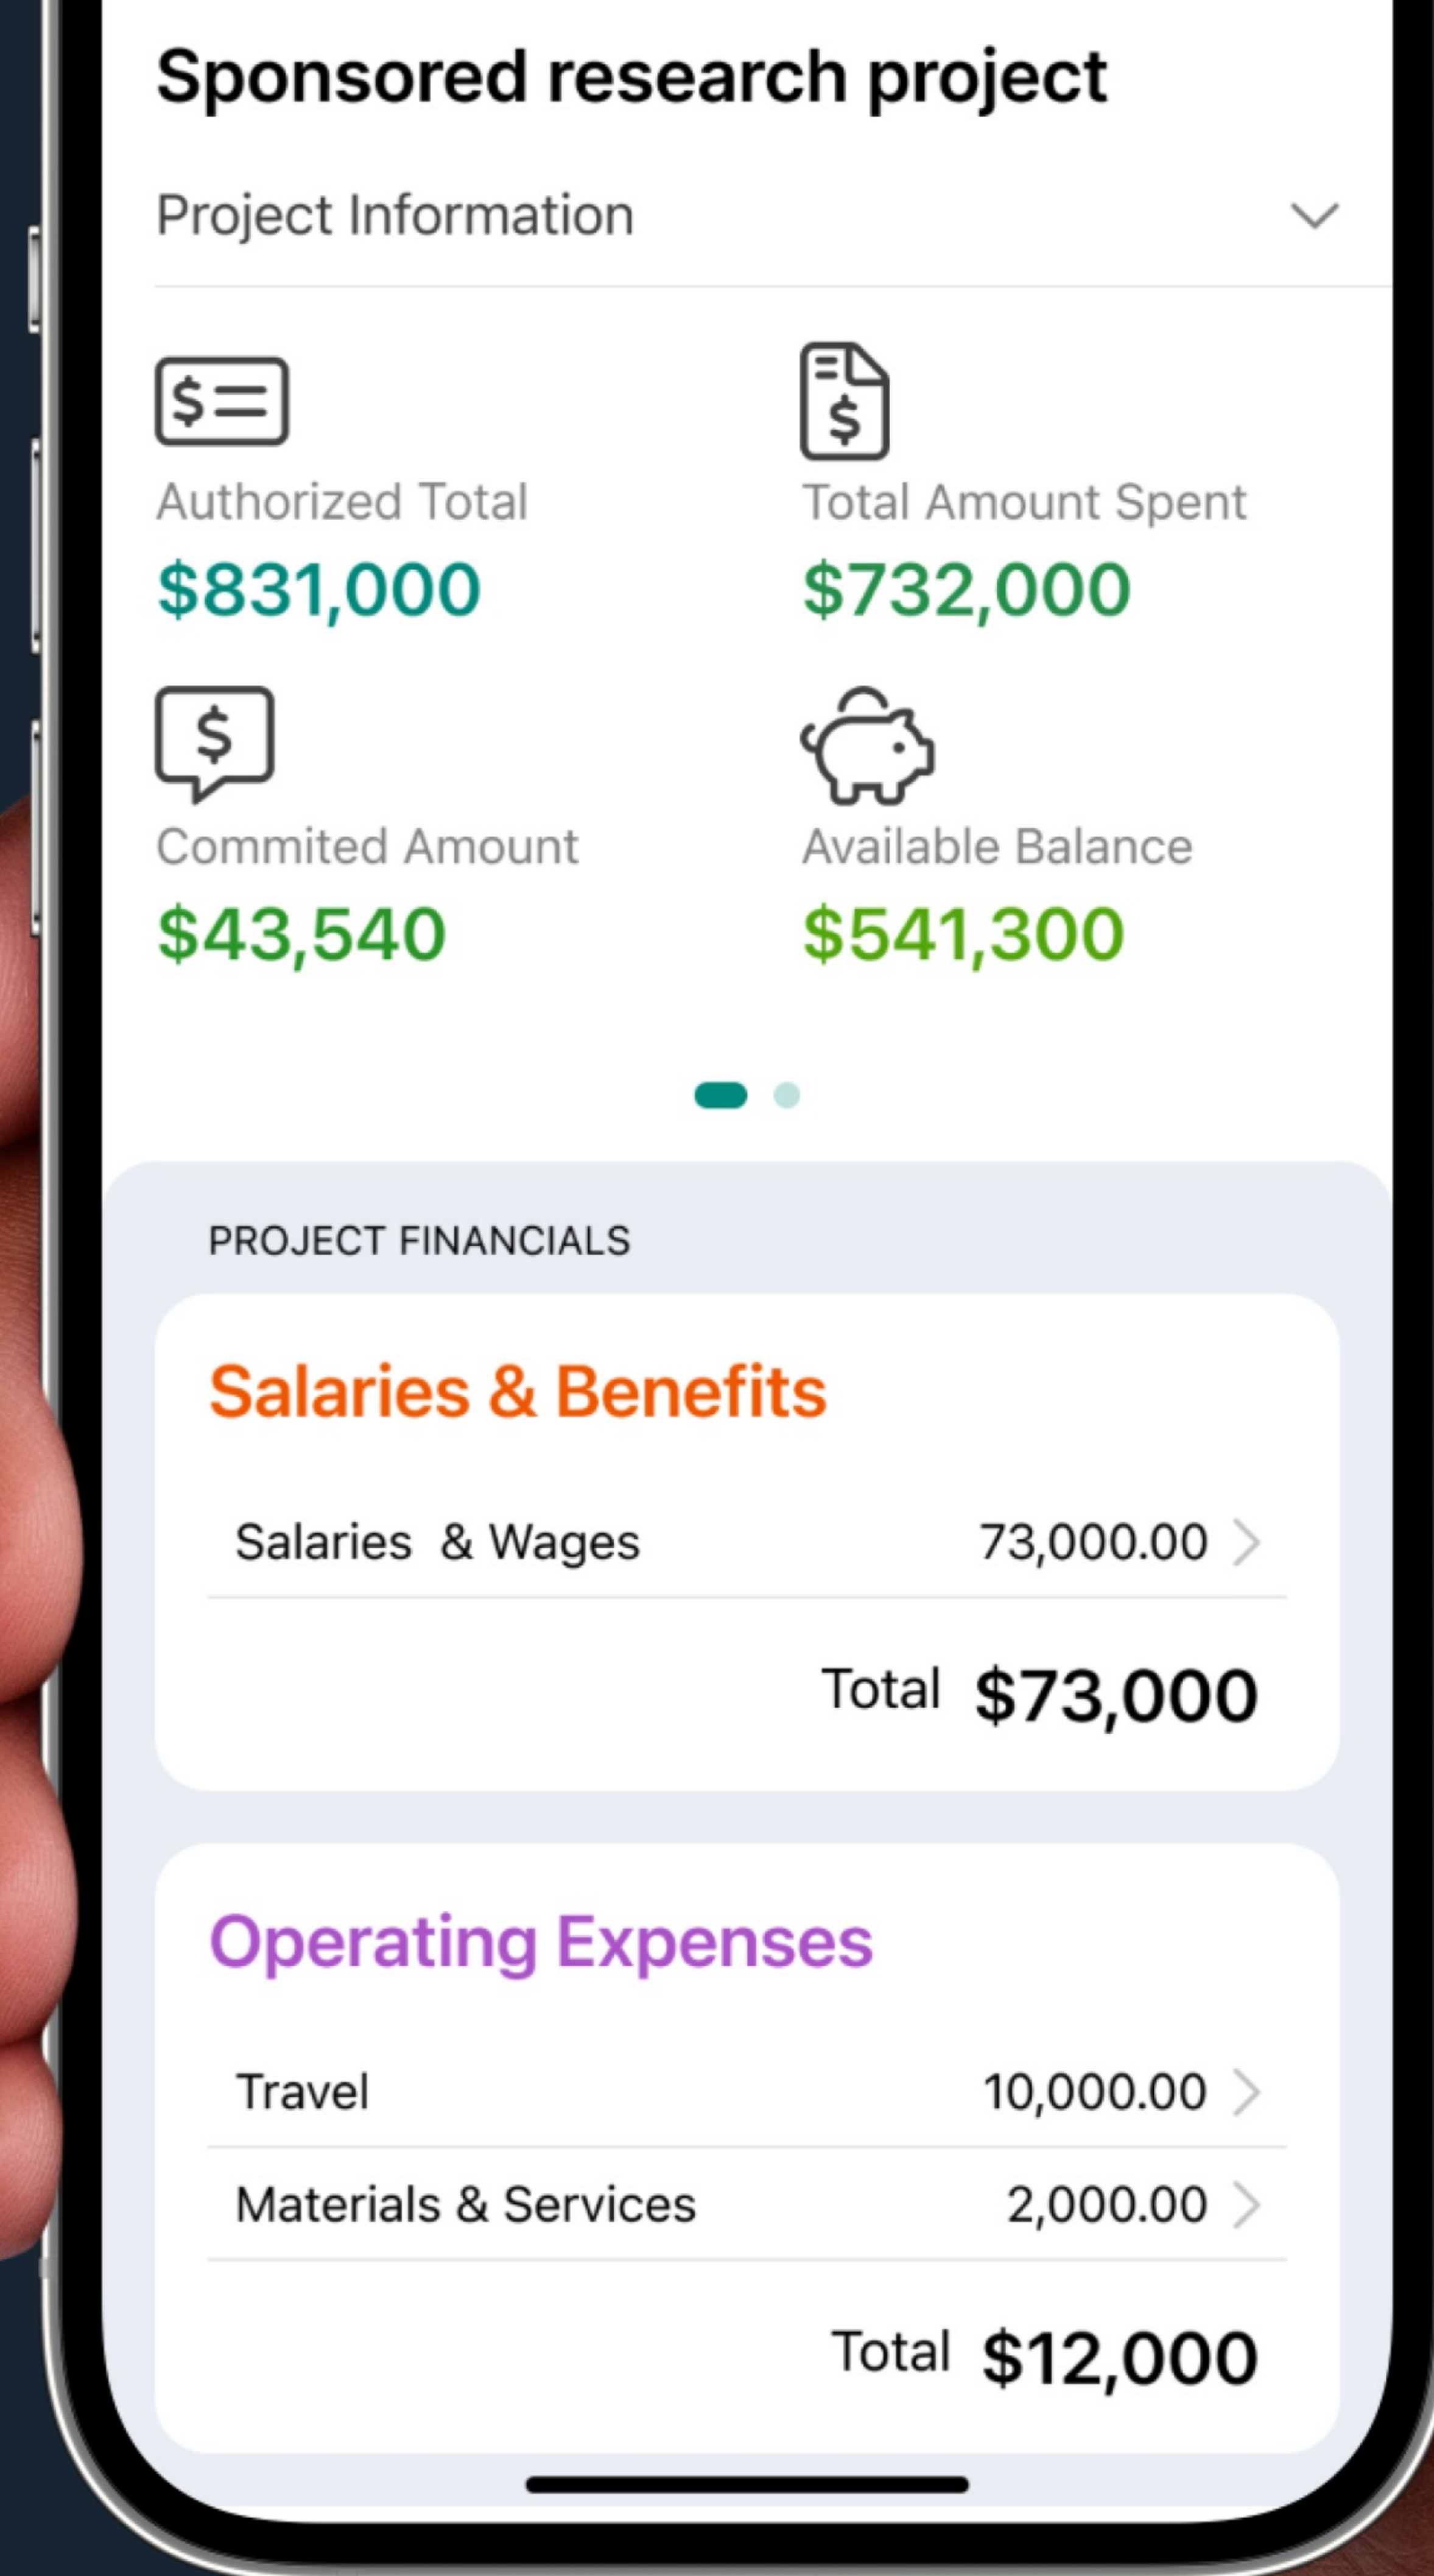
Sponsored research project

Project Information

Authorized Total
$831,000

Total Amount Spent
$732,000

Commited Amount
$43,540

Available Balance
$541,300

PROJECT FINANCIALS

Salaries & Benefits

Salaries & Wages 73,000.00

Total $73,000

Operating Expenses

Travel 10,000.00

Materials & Services 2,000.00

Total $12,000